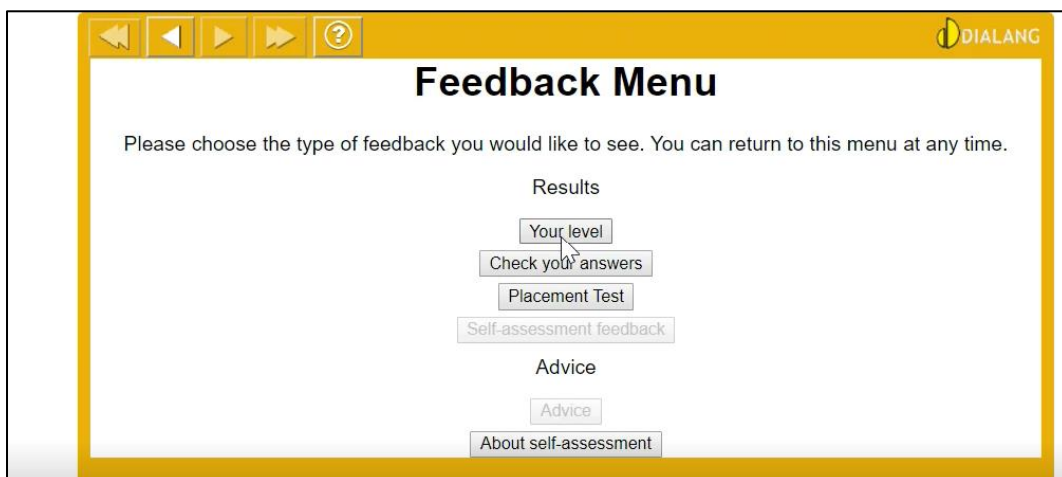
DIALANG

Feedback Menu

Please choose the type of feedback you would like to see. You can return to this menu at any time.

Results

Your level

Check your answers

Placement Test

Self-assessment feedback

Advice

Advice

About self-assessment